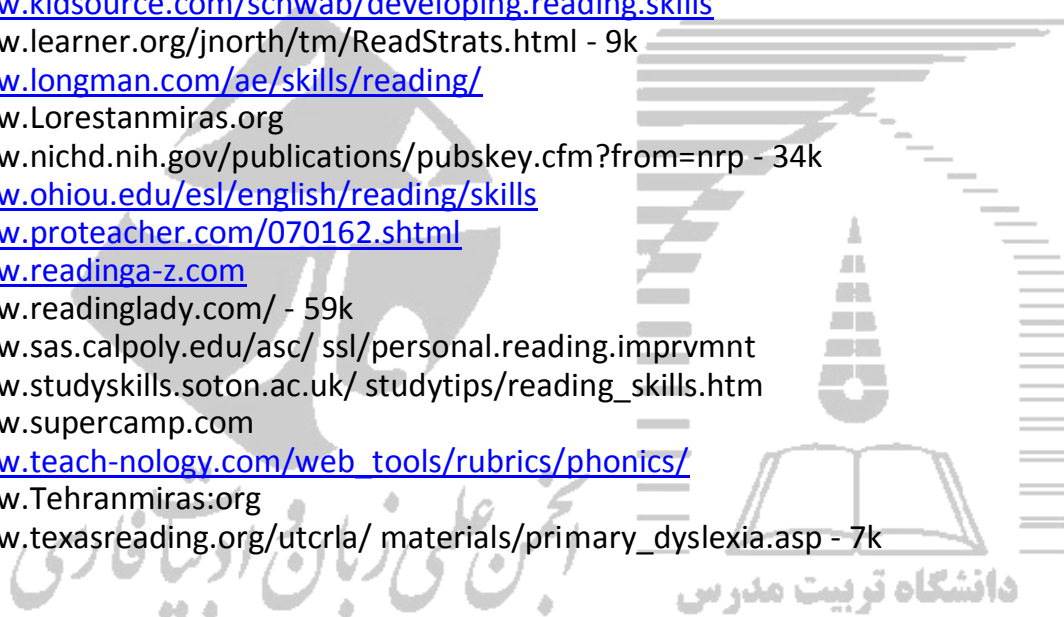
w.kidsource.com/schwab/developing.reading.skills
w.learner.org/jnorth/tm/ReadStrats.html - 9k
w.longman.com/ae/skills/reading/
w.Lorestanmiras.org
w.nichd.nih.gov/publications/pubskey.cfm?from=nrp - 34k
w.ohiou.edu/esl/english/reading/skills
w.proteacher.com/070162.shtml
w.readinga-z.com
w.readinglady.com/ - 59k
w.sas.calpoly.edu/asc/ ssl/personal.reading.imprvmnt
w.studyskills.soton.ac.uk/ studytips/reading_skills.htm
w.supercamp.com
w.teach-nology.com/web_tools/rubrics/phonics/
w.Tehranmiras:org
w.texasreading.org/utcrla/ materials/primary_dyslexia.asp - 7k

انجمن علمی زبان و ادبیات فارسی
دانشگاه تربیت مدرس